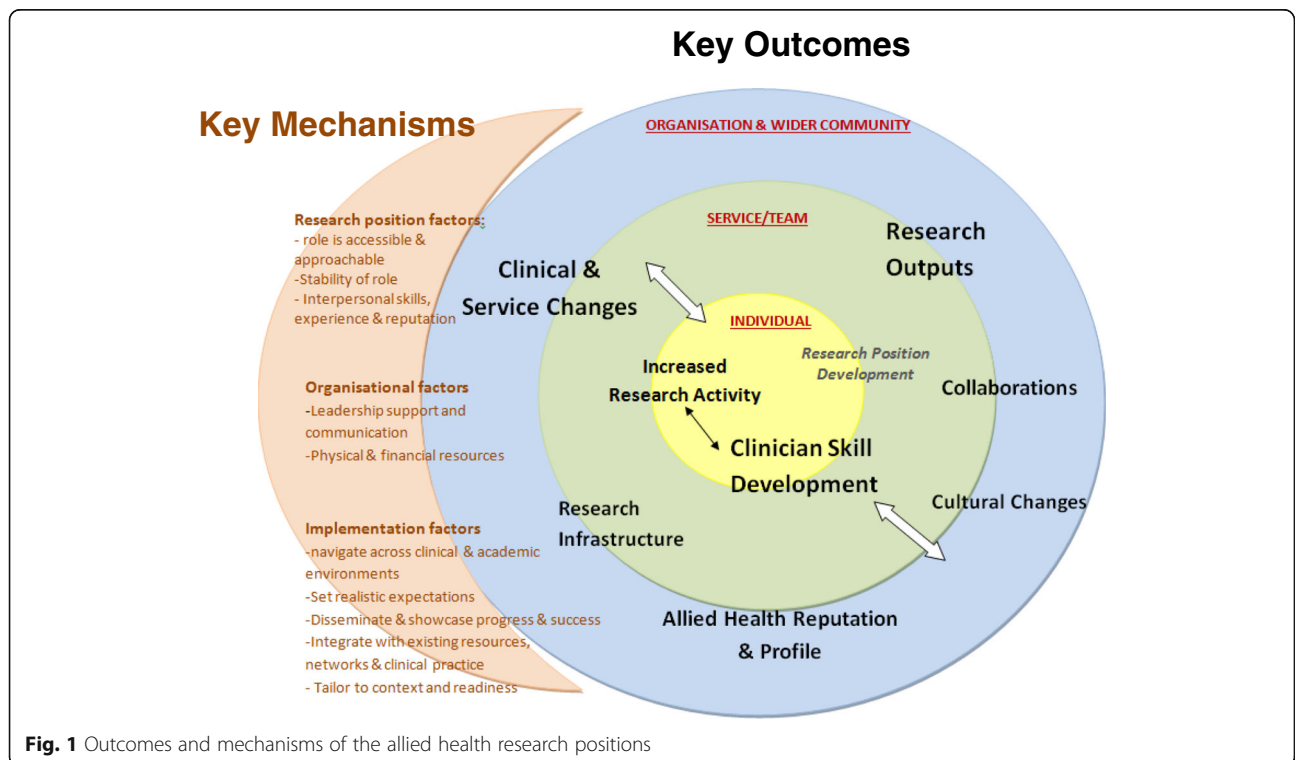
Key Outcomes

Key Mechanisms

ORGANISATION & WIDER COMMUNITY

Research position factors:
- role is accessible & approachable
-Stability of role
- Interpersonal skills, experience & reputation

Organisational factors
-Leadership support and communication
-Physical & financial resources

Implementation factors
-navigate across clinical & academic environments
-Set realistic expectations
-Disseminate & showcase progress & success
-Integrate with existing resources, networks & clinical practice
- Tailor to context and readiness

SERVICE/TEAM

Clinical & Service Changes

Research Outputs

INDIVIDUAL

Increased Research Activity

Research Position Development

Collaborations

Clinician Skill Development

Research Infrastructure

Cultural Changes

Allied Health Reputation & Profile

Fig. 1 Outcomes and mechanisms of the allied health research positions